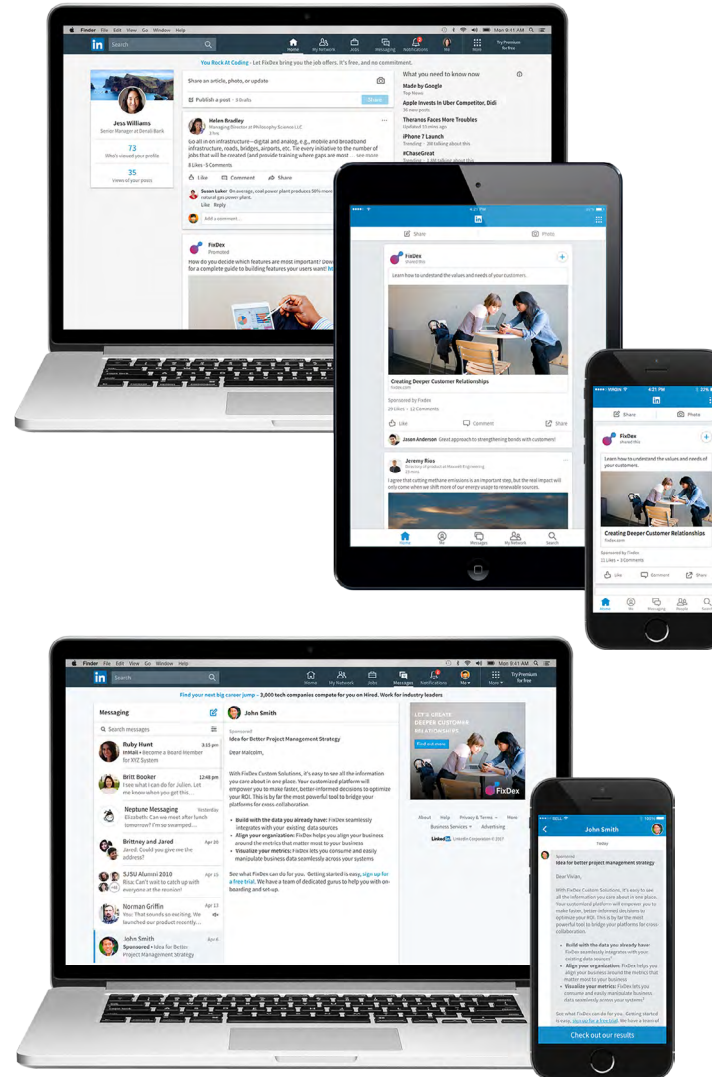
Finder File Edit View Go Window Help

in Search

Home My Network Jobs Messaging Notifications Me More Try Premium for free

You Rock At Coding - Let FixDex bring you the job offers. It's free, and no commitment.

Share an article, photo, or update

Publish a post · 3 drafts Share

Jess Williams
Senior Manager at Denali Bank

73
Who's viewed your profile

35
Views of your posts

Helen Bradley
Managing Director at Philosophy Science LLC

Go all in on infrastructure—digital and analog, e.g., mobile and broadband infrastructure, roads, bridges, airports, etc. Tie every initiative to the number of jobs that will be created (and provide training where gaps are most ... see more

8 Likes · 5 Comments

Like Comment Share

Susan Luker On average, coal power plant produces 88% more natural gas power plant.
Like Reply

Add a comment...

FixDex
Promoted

How do you decide which features are most important? Download for a complete guide to building features your users want!

What you need to know now

Made by Google
Top News

Apple Invests In Uber Competitor, Didi

Theranos Faces More Troubles

iPhone 7 Launch

#ChaseGreat

Share Photo

FixDex

Learn how to understand the values and needs of your customers.

Creating Deeper Customer Relationships

Sponsored by FixDex
24 Likes · 12 Comments

Like Comment Share

Jason Anderson Great approach to strengthening bonds with customers!

Jeremy Rios

I agree that cutting methane emissions is an important step, but the real impact will only come when we shift more of our energy usage to renewable energy.

Home Me Messages My Network Search

4:21 PM

Share Photo

FixDex

Learn how to understand the values and needs of your customer.

Creating Deeper Customer Relationships

Sponsored by FixDex
11 Likes · 3 Comments

Like Comment Share

Finder File Edit View Go Window Help

in Search

Home My Network Jobs Messages Notifications Me More Try Premium for free

Find your next big career jump - 3,000 tech companies compete for you on Hired. Work for industry leaders

Messaging

Search messages

Ruby Hunt 3:15 pm
InMail • Become a Board Member for XYZ System

Britt Booker 12:48 pm
I see what I can do for Julien. Let me know when you get this...

Neptune Messaging Yesterday
Elizabeth: Can we meet after lunch tomorrow? I'm so swamped...

Brittney and Jared Apr 26
Jared: Could you give me the address?

SJSU Alumni 2010 Apr 15
Rosa: Can't wait to catch up with everyone at the reunion!

Norman Griffin Apr 12
You: That sounds so exciting. We launched our product recently...

John Smith Apr 6
Sponsored • Idea for Better Project Management Strategy

John Smith

Sponsored
Idea for Better Project Management Strategy

Dear Malcolm,

With FixDex Custom Solutions, it's easy to see all the information you care about in one place. Your customized platform will empower you to make faster, better-informed decisions to optimize your ROI. This is by far the most powerful tool to bridge your platforms for cross collaboration.

• Build with the data you already have: FixDex seamlessly integrates with your existing data sources
• Align your organization: FixDex helps you align your business around the metrics that matter most to your business
• Visualize your metrics: FixDex lets you consume and easily manipulate business data seamlessly across your systems

See what FixDex can do for you. Getting started is easy, sign up for a free trial. We have a team of dedicated gurus to help you with on-boarding and set-up.

LET'S CREATE DEEPER CUSTOMER RELATIONSHIPS
Find out more
FixDex

About Help Privacy & Terms More
Business Services Advertising
LinkedIn Corporation © 2017

John Smith
Today

Sponsored
Idea for better project management strategy

Dear Vivian,

With FixDex Custom Solutions, it's easy to see all the information you care about in one place. Your customized platform will empower you to make faster, better-informed decisions to optimize your ROI. This is by far the most powerful tool to bridge your platforms for cross collaboration.

• Build with the data you already have: FixDex seamlessly integrates with your existing data sources
• Align your organization: FixDex helps you align your business around the metrics that matter most to your business
• Visualize your metrics: FixDex lets you consume and easily manipulate business data seamlessly across your systems

See what FixDex can do for you. Getting started is easy, sign up for a free trial. We have a team of

Check out our results